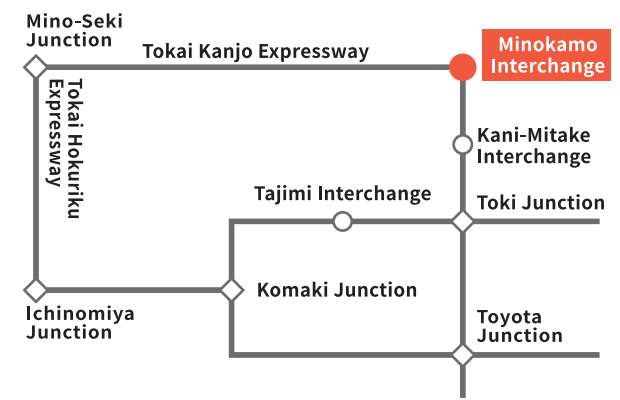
Mino-Seki Junction

Tokai Kanjo Expressway

Minokamo Interchange

Tokai Hokuriku Expressway

Kani-Mitake Interchange

Tajimi Interchange

Toki Junction

Komaki Junction

Ichinomiya Junction

Toyota Junction